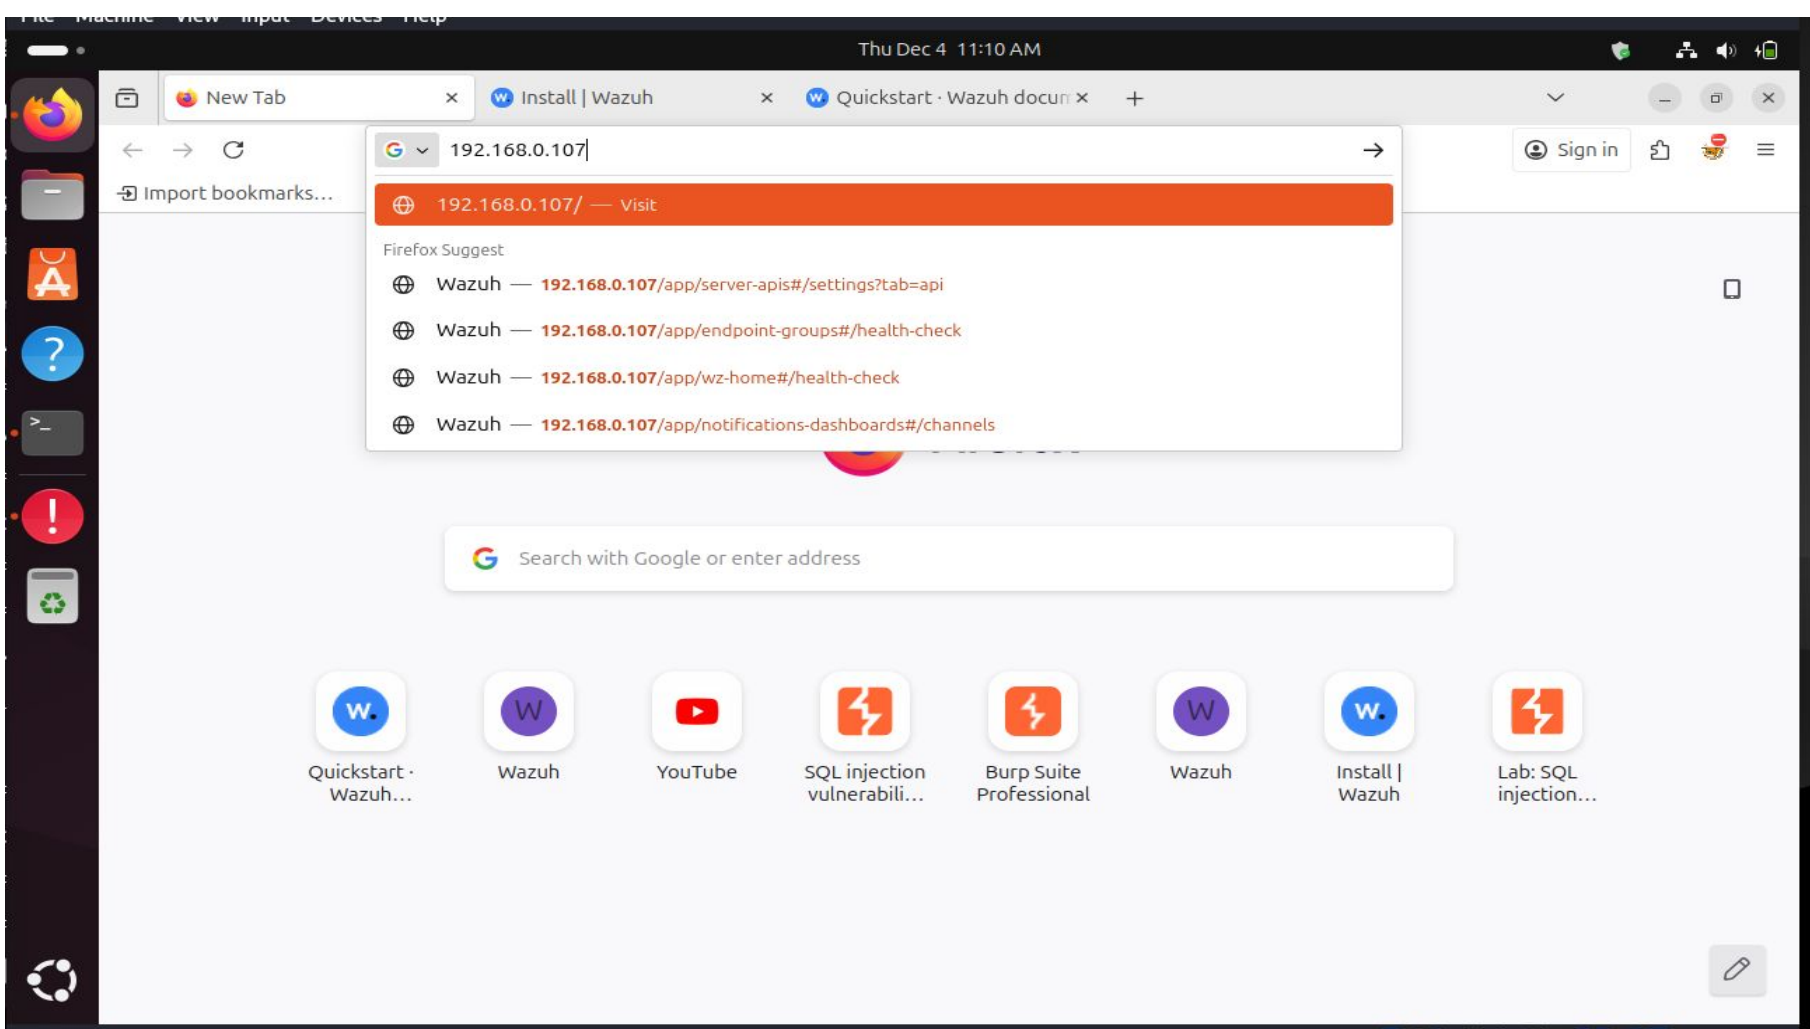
File Machine View Input Devices Help

Thu Dec 4 11:10 AM

New Tab
Install | Wazuh
Quickstart · Wazuh docun

192.168.0.107

Sign in

Import bookmarks...

192.168.0.107/ — Visit

Firefox Suggest

Wazuh — 192.168.0.107/app/server-apis#/settings?tab=api

Wazuh — 192.168.0.107/app/endpoint-groups#/health-check

Wazuh — 192.168.0.107/app/wz-home#/health-check

Wazuh — 192.168.0.107/app/notifications-dashboards#/channels

Search with Google or enter address

Quickstart · Wazuh...

Wazuh

YouTube

SQL injection vulnerabili...

Burp Suite Professional

Wazuh

Install | Wazuh

Lab: SQL injection...